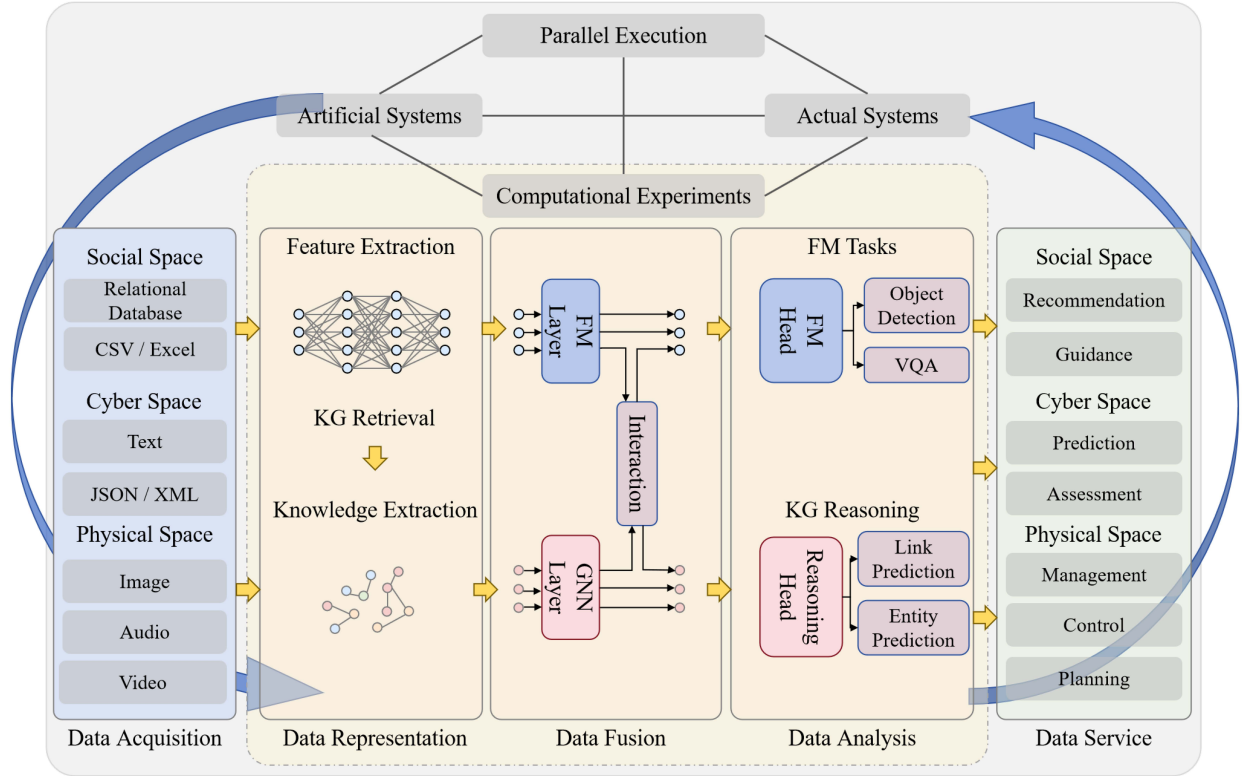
Parallel Execution

Artificial Systems

Actual Systems

Computational Experiments

Social Space

Relational Database

CSV / Excel

Cyber Space

Text

JSON / XML

Physical Space

Image

Audio

Video

Data Acquisition

Feature Extraction

KG Retrieval

Knowledge Extraction

Data Representation

FM Layer

Interaction

GNN Layer

Data Fusion

FM Tasks

FM Head

Object Detection

VQA

KG Reasoning

Reasoning Head

Link Prediction

Entity Prediction

Data Analysis

Social Space

Recommendation

Guidance

Cyber Space

Prediction

Assessment

Physical Space

Management

Control

Planning

Data Service